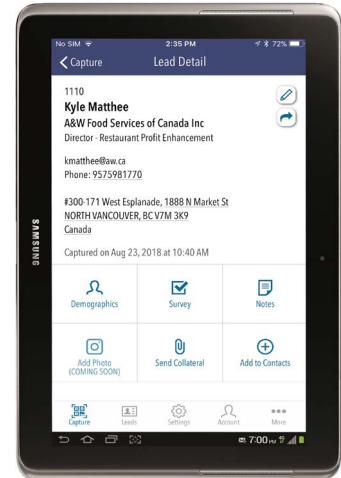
No SIM 2:35 PM 72%
Capture Lead Detail

1110
Kyle Matthee
A&W Food Services of Canada Inc
Director - Restaurant Profit Enhancement

kmatthee@aw.ca
Phone: 9575981770

#300-171 West Esplanade, 1888 N Market St
NORTH VANCOUVER, BC V7M 3K9
Canada

Captured on Aug 23, 2018 at 10:40 AM

Demographics
Survey
Notes
Add Photo (COMING SOON)
Send Collateral
Add to Contacts

Capture
Leads
Settings
Account
More

SAMSUNG

7:00 PM